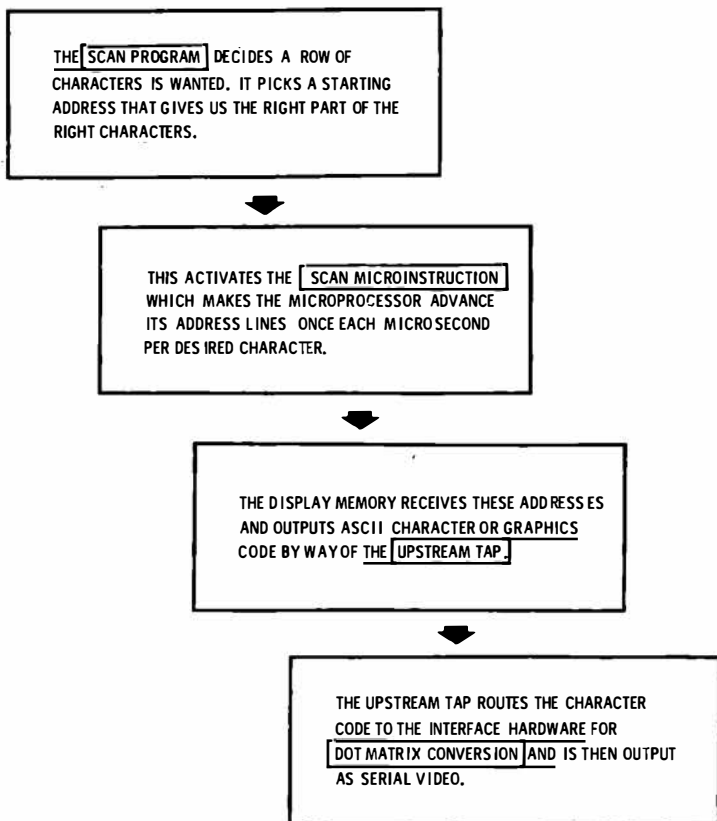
THE SCAN PROGRAM DECIDES A ROW OF CHARACTERS IS WANTED. IT PICKS A STARTING ADDRESS THAT GIVES US THE RIGHT PART OF THE RIGHT CHARACTERS.

THIS ACTIVATES THE SCAN MICROINSTRUCTION WHICH MAKES THE MICROPROCESSOR ADVANCE ITS ADDRESS LINES ONCE EACH MICROSECOND PER DESIRED CHARACTER.

THE DISPLAY MEMORY RECEIVES THESE ADDRESSES AND OUTPUTS ASCII CHARACTER OR GRAPHICS CODE BY WAY OF THE UPSTREAM TAP.

THE UPSTREAM TAP ROUTES THE CHARACTER CODE TO THE INTERFACE HARDWARE FOR DOT MATRIX CONVERSION AND IS THEN OUTPUT AS SERIAL VIDEO.